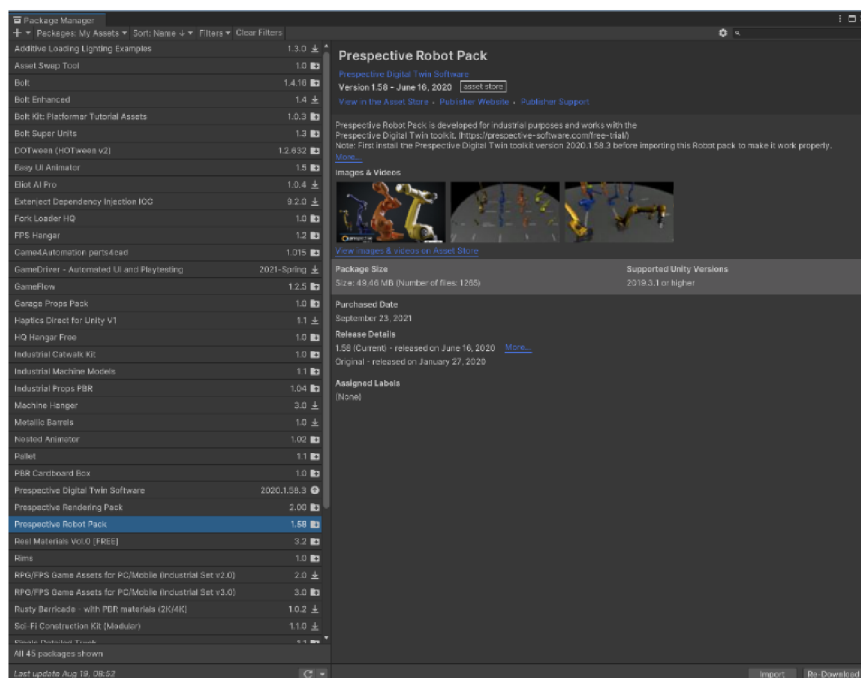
Package Manager

+ ▾ Packages: My Assets ▾ Sort: Name ↓ ▾ Filters ▾ Clear Filters

Additive Loading Lighting Examples 1.3.0
Asset Swap Tool 1.0
Bolt 1.4.16
Bolt Enhanced 1.4
Bolt Kit: Platformer Tutorial Assets 1.0.3
Bolt Super Units 1.3
DOTween (HOTween v2) 1.2.632
Easy UI Animator 1.5
Eliot AI Pro 1.0.4
Extenject Dependency Injection IOC 9.2.0
Fork Loader HQ 1.0
FPS Hangar 1.2
Game4Automation parts4cad 1.015
GameDriver - Automated UI and Playtesting 2021-Spring
GameFlow 1.2.5
Garage Props Pack 1.0
Haptics Direct for Unity V1 1.1
HQ Hangar Free 1.0
Industrial Catwalk Kit 1.0
Industrial Machine Models 1.1
Industrial Props PBR 1.04
Machine Hanger 3.0
Metallic Barrels 1.0
Nested Animator 1.02
Pallet 1.1
PBR Cardboard Box 1.0
Prespective Digital Twin Software 2020.1.58.3
Prespective Rendering Pack 2.00
Prespective Robot Pack 1.58
Real Materials Vol.0 [FREE] 3.2
Rims 1.0
RPG/FPS Game Assets for PC/Mobile (Industrial Set v2.0) 2.0
RPG/FPS Game Assets for PC/Mobile (Industrial Set v3.0) 3.0
Rusty Barricade - with PBR materials (2K/4K) 1.0.2
Sci-Fi Construction Kit (Modular) 1.1.0
All 45 packages shown
Last update Aug 19, 08:52

Prespective Robot Pack
Prespective Digital Twin Software
Version 1.58 - June 16, 2020 asset store
View in the Asset Store • Publisher Website • Publisher Support

Prespective Robot Pack is developed for industrial purposes and works with the Prespective Digital Twin toolkit. (https://prespective-software.com/free-trial/)
Note: First install the Prespective Digital Twin toolkit version 2020.1.58.3 before importing this Robot pack to make it work properly.
More...

Images & Videos
View images & videos on Asset Store

Package Size
Size: 49.46 MB (Number of files: 1265)
Supported Unity Versions
2019.3.1 or higher

Purchased Date
September 23, 2021

Release Details
1.58 (Current) - released on June 16, 2020 More...
Original - released on January 27, 2020

Assigned Labels
(None)

Import Re-Download